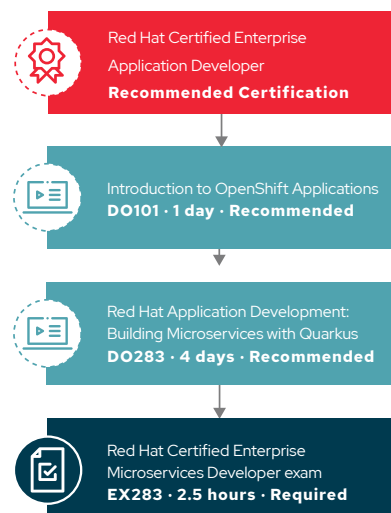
Red Hat Certified Enterprise Application Developer
**Recommended Certification**

Introduction to OpenShift Applications
**DO101 · 1 day · Recommended**

Red Hat Application Development: Building Microservices with Quarkus
**DO283 · 4 days · Recommended**

Red Hat Certified Enterprise Microservices Developer exam
**EX283 · 2.5 hours · Required**